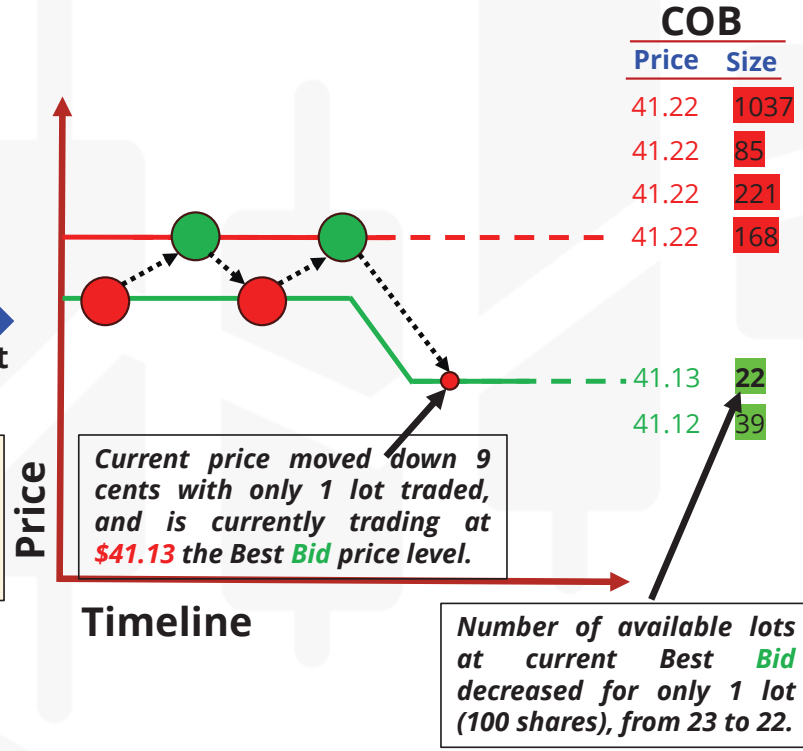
COB
Price Size
41.22 1037
41.22 85
41.22 221
41.22 168
41.13 22
41.12 39

t

Current price moved down 9 cents with only 1 lot traded, and is currently trading at $41.13 the Best Bid price level.

Price

Timeline

Number of available lots at current Best Bid decreased for only 1 lot (100 shares), from 23 to 22.